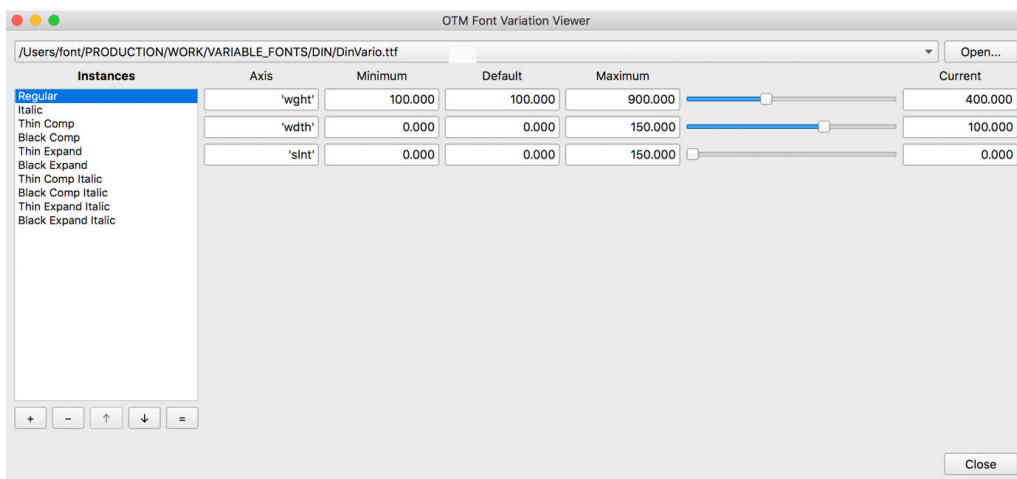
OTM Font Variation Viewer

/Users/font/PRODUCTION/WORK/VARIABLE_FONTS/DIN/DinVario.ttf

Open...

Instances

Regular
Italic
Thin Comp
Black Comp
Thin Expand
Black Expand
Thin Comp Italic
Black Comp Italic
Thin Expand Italic
Black Expand Italic

| Axis | Minimum | Default | Maximum | Current |
|---|---|---|---|---|
| 'wght' | 100.000 | 100.000 | 900.000 | 400.000 |
| 'wdth' | 0.000 | 0.000 | 150.000 | 100.000 |
| 'slnt' | 0.000 | 0.000 | 150.000 | 0.000 |

+ − ↑ ↓ =

Close